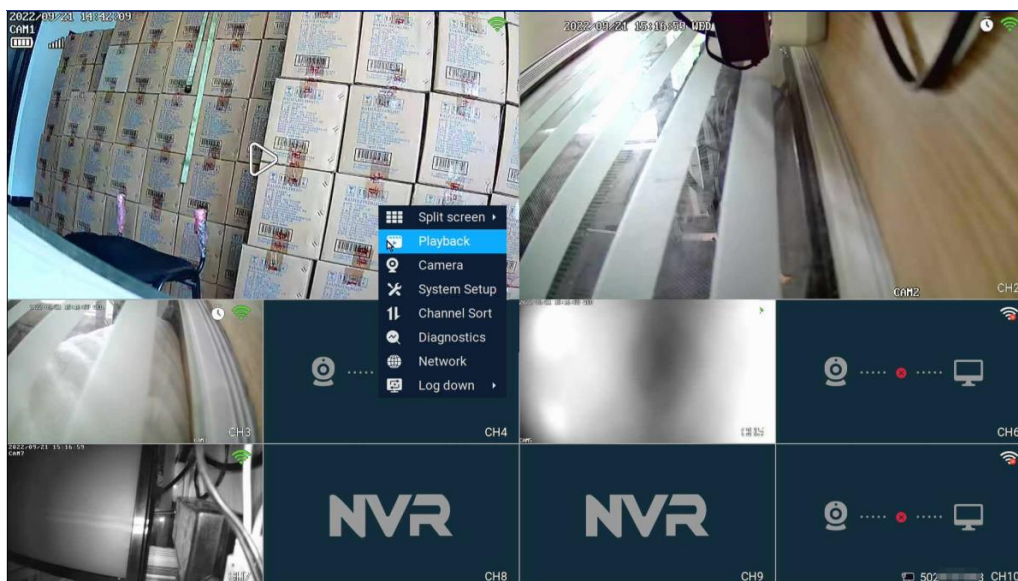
2022/09/21 14:42:09
CAM1

2022/09/21 15:16:59 WED

Split screen
Playback
Camera
System Setup
Channel Sort
Diagnostics
Network
Log down

CAM2
CH2

CH3

CH4

CH6

2022/09/21 15:16:59
CAM7

NVR
CH8

NVR
CH9

502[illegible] CH10